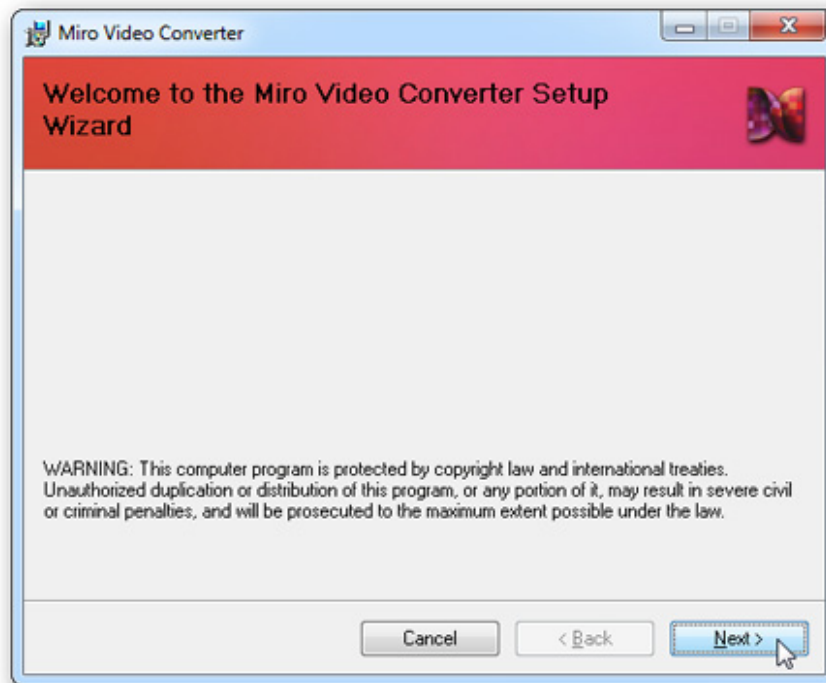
Miro Video Converter

Welcome to the Miro Video Converter Setup Wizard

WARNING: This computer program is protected by copyright law and international treaties. Unauthorized duplication or distribution of this program, or any portion of it, may result in severe civil or criminal penalties, and will be prosecuted to the maximum extent possible under the law.

Cancel

< Back

Next >